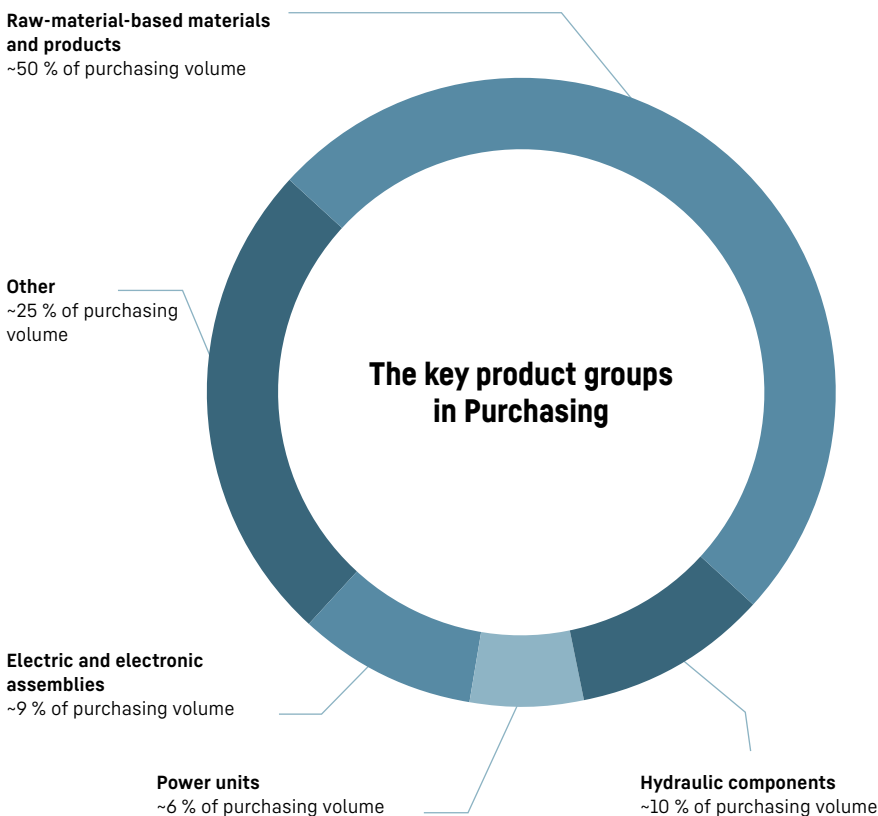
Raw-material-based materials and products
~50 % of purchasing volume

Other
~25 % of purchasing volume

The key product groups in Purchasing

Electric and electronic assemblies
~9 % of purchasing volume

Power units
~6 % of purchasing volume

Hydraulic components
~10 % of purchasing volume